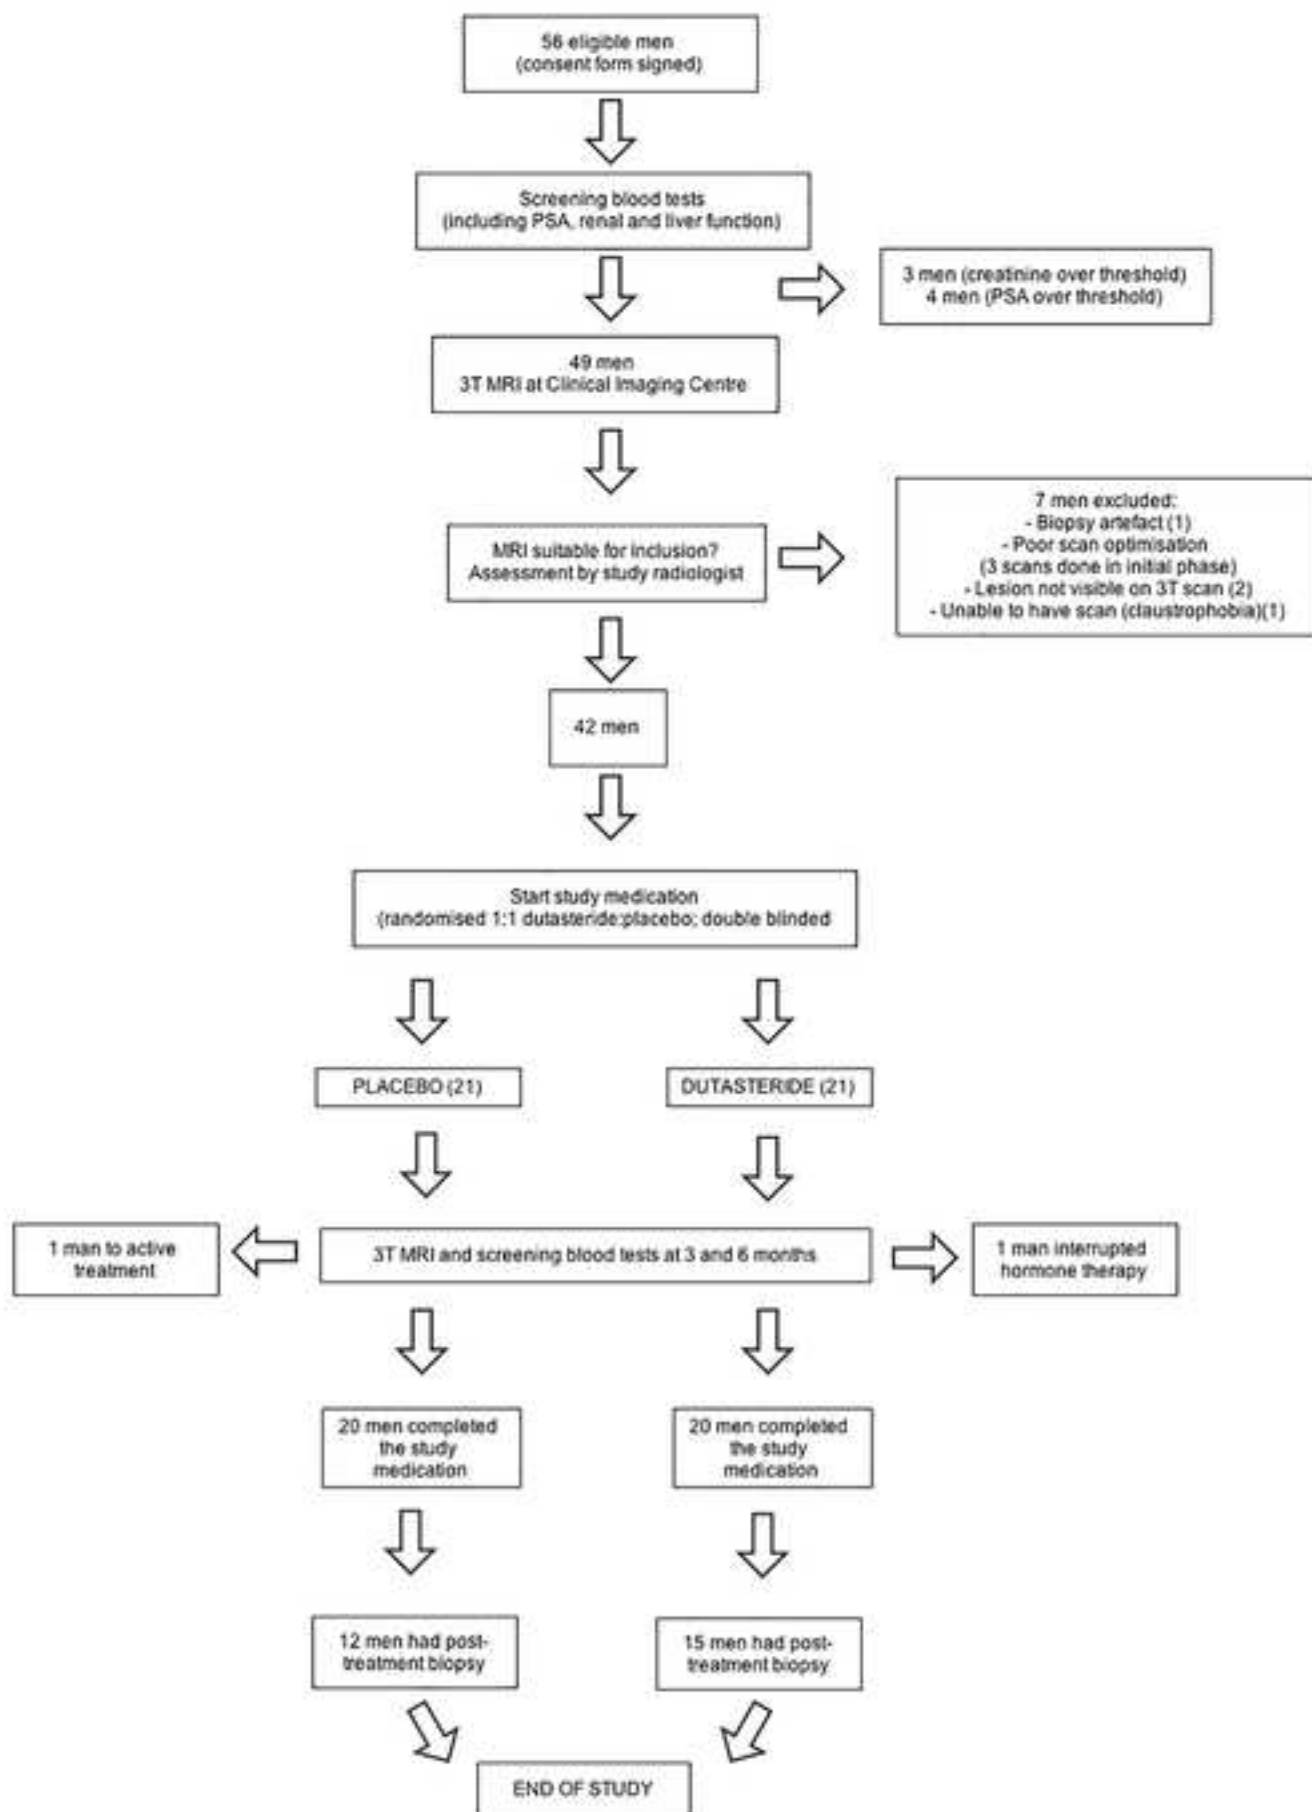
56 eligible men
(consent form signed)

Screening blood tests
(including PSA, renal and liver function)

3 men (creatinine over threshold)
4 men (PSA over threshold)

49 men
3T MRI at Clinical Imaging Centre

MRI suitable for inclusion?
Assessment by study radiologist

7 men excluded:
- Biopsy artefact (1)
- Poor scan optimisation
(3 scans done in initial phase)
- Lesion not visible on 3T scan (2)
- Unable to have scan (claustrophobia)(1)

42 men

Start study medication
(randomised 1:1 dutasteride:placebo; double blinded

PLACEBO (21)

DUTASTERIDE (21)

1 man to active treatment

3T MRI and screening blood tests at 3 and 6 months

1 man interrupted hormone therapy

20 men completed the study medication

20 men completed the study medication

12 men had post-treatment biopsy

15 men had post-treatment biopsy

END OF STUDY